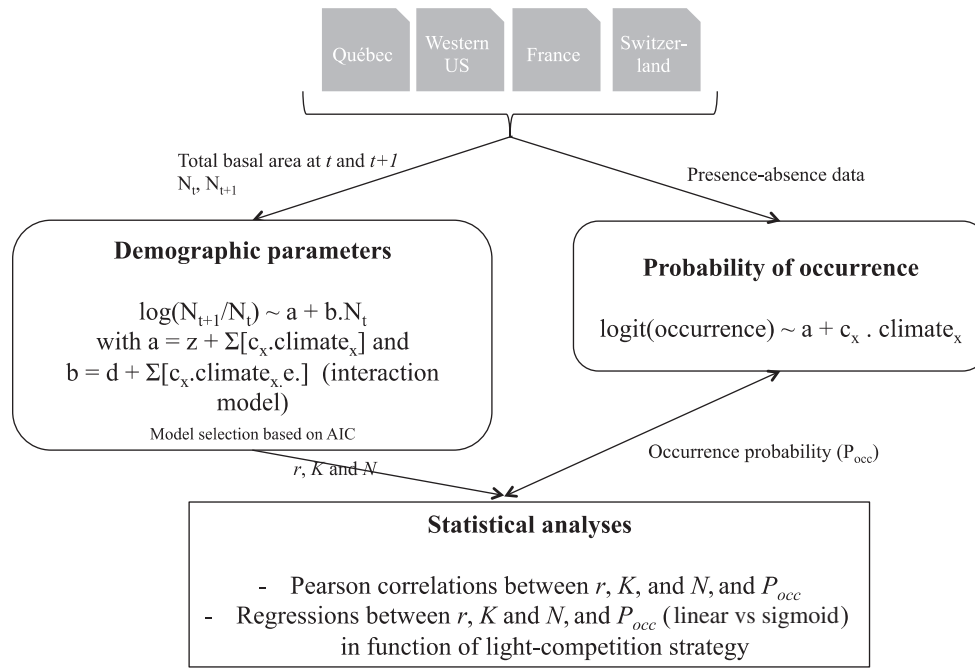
Québec

Western US

France

Switzerland

Total basal area at $t$ and $t+1$
$N_t$, $N_{t+1}$

Presence-absence data

**Demographic parameters**

$\log(N_{t+1}/N_t) \sim a + b.N_t$
with $a = z + \Sigma[c_x.\text{climate}_x]$ and
$b = d + \Sigma[c_x.\text{climate}_x.e.]$ (interaction model)

Model selection based on AIC

**Probability of occurrence**

$\text{logit(occurrence)} \sim a + c_x \,.\, \text{climate}_x$

$r$, $K$ and $N$

Occurrence probability ($P_{occ}$)

**Statistical analyses**

- Pearson correlations between $r$, $K$, and $N$, and $P_{occ}$
- Regressions between $r$, $K$ and $N$, and $P_{occ}$ (linear vs sigmoid) in function of light-competition strategy